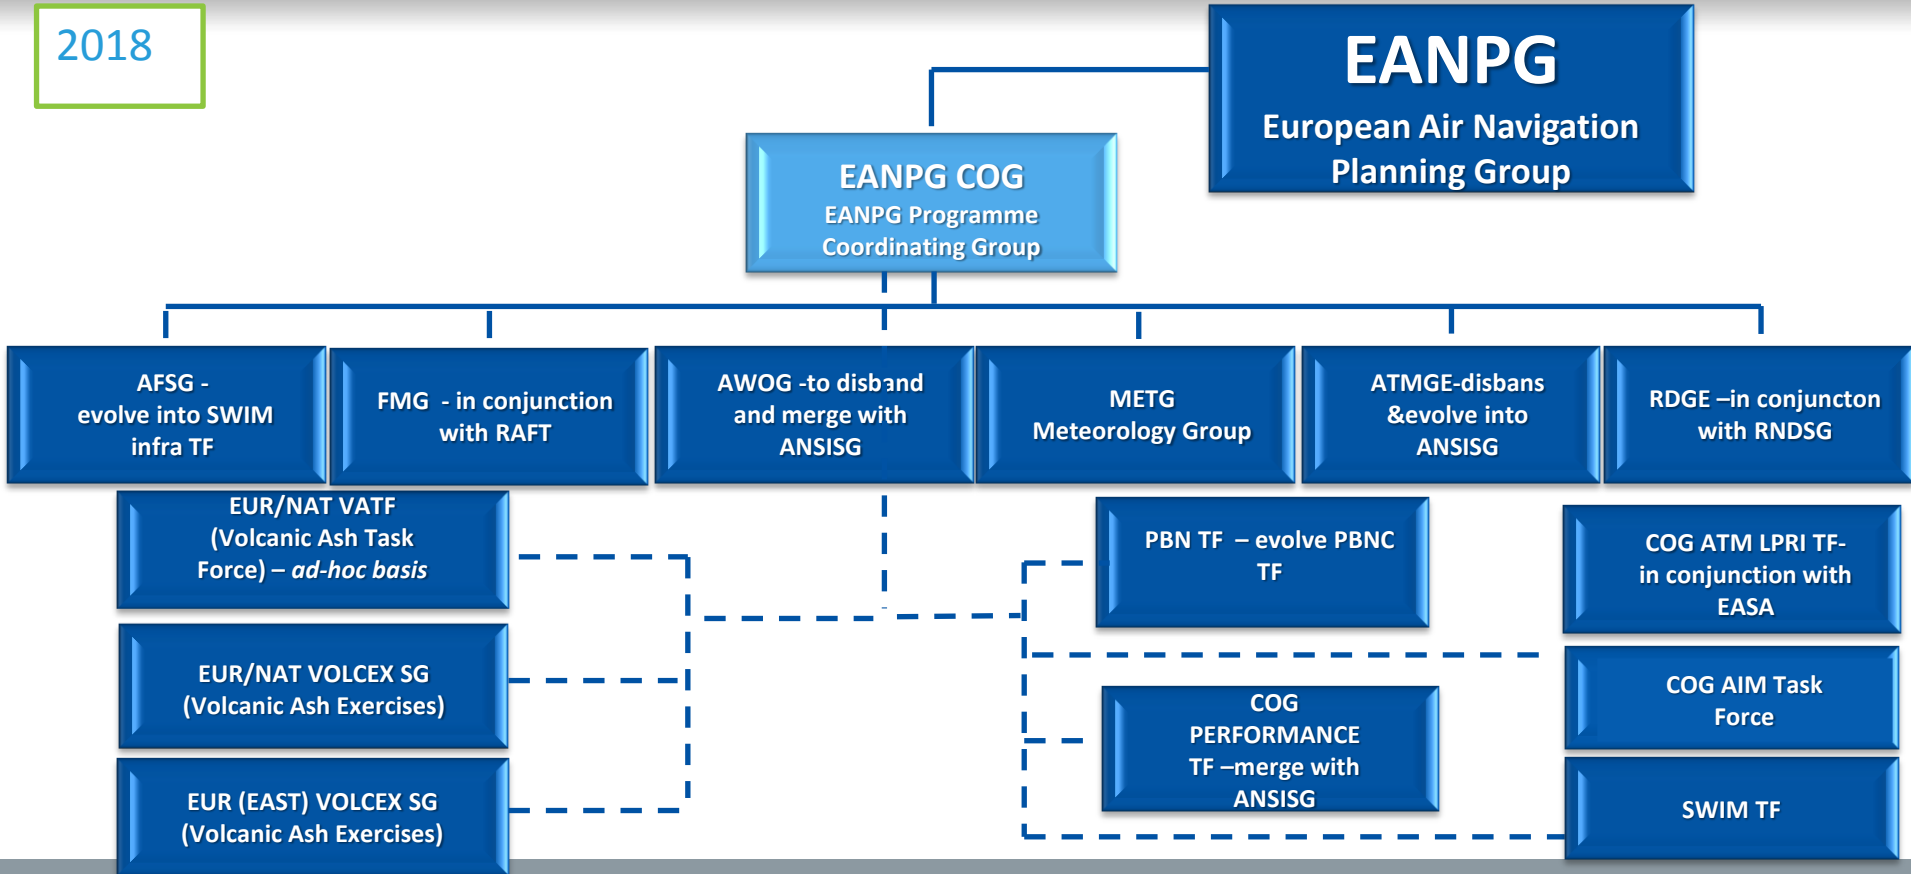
2018

EANPG
European Air Navigation Planning Group

EANPG COG
EANPG Programme Coordinating Group

AFSG - evolve into SWIM infra TF

FMG - in conjunction with RAFT

AWOG -to disband and merge with ANSISG

METG
Meteorology Group

ATMGE-disbans &evolve into ANSISG

RDGE –in conjuncton with RNDSG

EUR/NAT VATF (Volcanic Ash Task Force) – *ad-hoc basis*

EUR/NAT VOLCEX SG (Volcanic Ash Exercises)

EUR (EAST) VOLCEX SG (Volcanic Ash Exercises)

PBN TF – evolve PBNC TF

COG PERFORMANCE TF –merge with ANSISG

COG ATM LPRI TF- in conjunction with EASA

COG AIM Task Force

SWIM TF